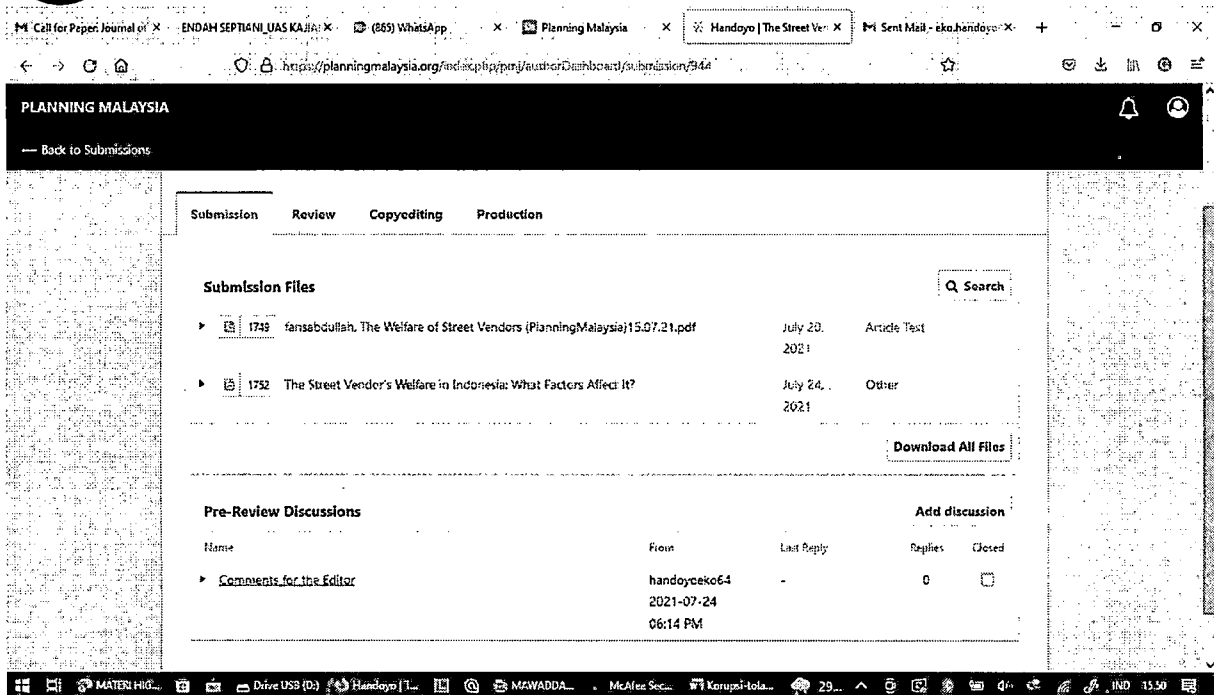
M Call for Paper Journal of × ENDAH SEPTIANI_UAS KAJIA × (865) WhatsApp × Planning Malaysia × Handoyo | The Street Ven × M Sent Mail - eko.handoyo ×

https://planningmalaysia.org/index.php/pmj/authorDashboard/submission/944

PLANNING MALAYSIA

— Back to Submissions

Submission Review Copyediting Production

Submission Files

Q Search

1749 fansabdullah, The Welfare of Street Vendors (PlanningMalaysia)15.07.21.pdf July 20, 2021 Article Text

1752 The Street Vendor's Welfare in Indonesia: What Factors Affect It? July 24, 2021 Other

Download All Files

Pre-Review Discussions

Add discussion

| Name | From | Last Reply | Replies | Closed |
|---|---|---|---|---|
| Comments for the Editor | handoyoeko64 2021-07-24 06:14 PM | - | 0 | |

MATERI HIG... Drive USB (D:) Handoyo | T... MAWADDA... McAfee Sec... Korupsi-tola... 29... IND 15.50